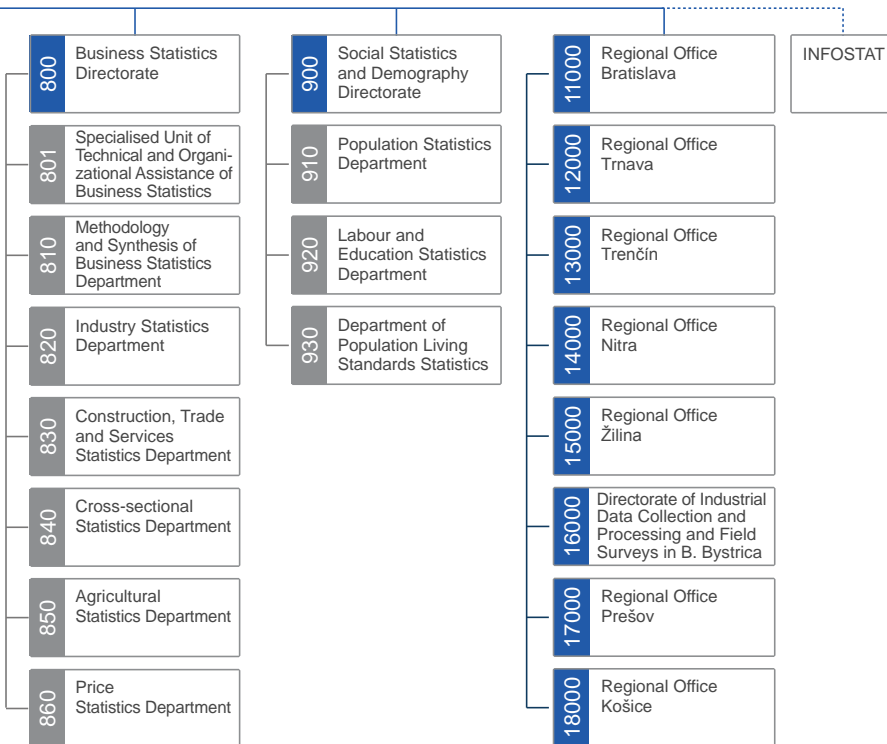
800 Business Statistics Directorate

801 Specialised Unit of Technical and Organizational Assistance of Business Statistics

810 Methodology and Synthesis of Business Statistics Department

820 Industry Statistics Department

830 Construction, Trade and Services Statistics Department

840 Cross-sectional Statistics Department

850 Agricultural Statistics Department

860 Price Statistics Department

900 Social Statistics and Demography Directorate

910 Population Statistics Department

920 Labour and Education Statistics Department

930 Department of Population Living Standards Statistics

11000 Regional Office Bratislava

12000 Regional Office Trnava

13000 Regional Office Trenčín

14000 Regional Office Nitra

15000 Regional Office Žilina

16000 Directorate of Industrial Data Collection and Processing and Field Surveys in B. Bystrica

17000 Regional Office Prešov

18000 Regional Office Košice

INFOSTAT